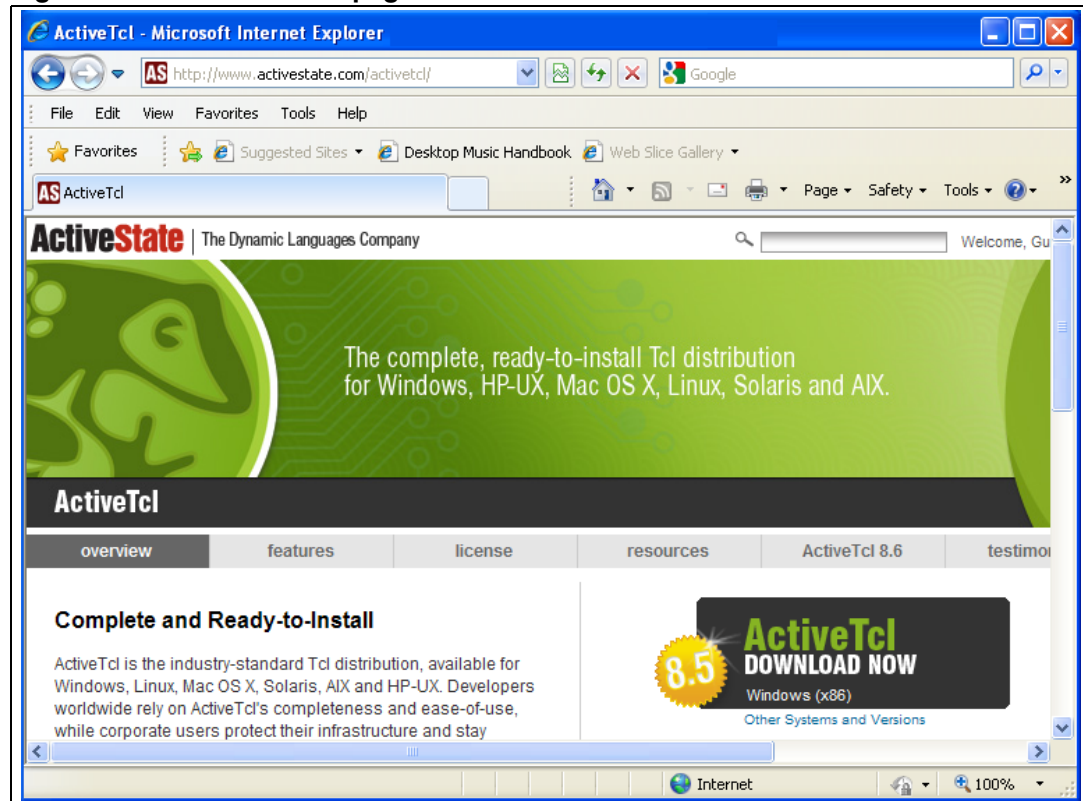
ActiveTcl - Microsoft Internet Explorer

http://www.activestate.com/activetcl/

Google

File Edit View Favorites Tools Help

Favorites Suggested Sites Desktop Music Handbook Web Slice Gallery

ActiveTcl

Page Safety Tools

ActiveState | The Dynamic Languages Company

Welcome, Gu

The complete, ready-to-install Tcl distribution for Windows, HP-UX, Mac OS X, Linux, Solaris and AIX.

ActiveTcl

| overview | features | license | resources | ActiveTcl 8.6 | testimo |
|---|---|---|---|---|---|

Complete and Ready-to-Install

ActiveTcl is the industry-standard Tcl distribution, available for Windows, Linux, Mac OS X, Solaris, AIX and HP-UX. Developers worldwide rely on ActiveTcl's completeness and ease-of-use, while corporate users protect their infrastructure and stay

8.5 ActiveTcl DOWNLOAD NOW Windows (x86)

Other Systems and Versions

Internet 100%